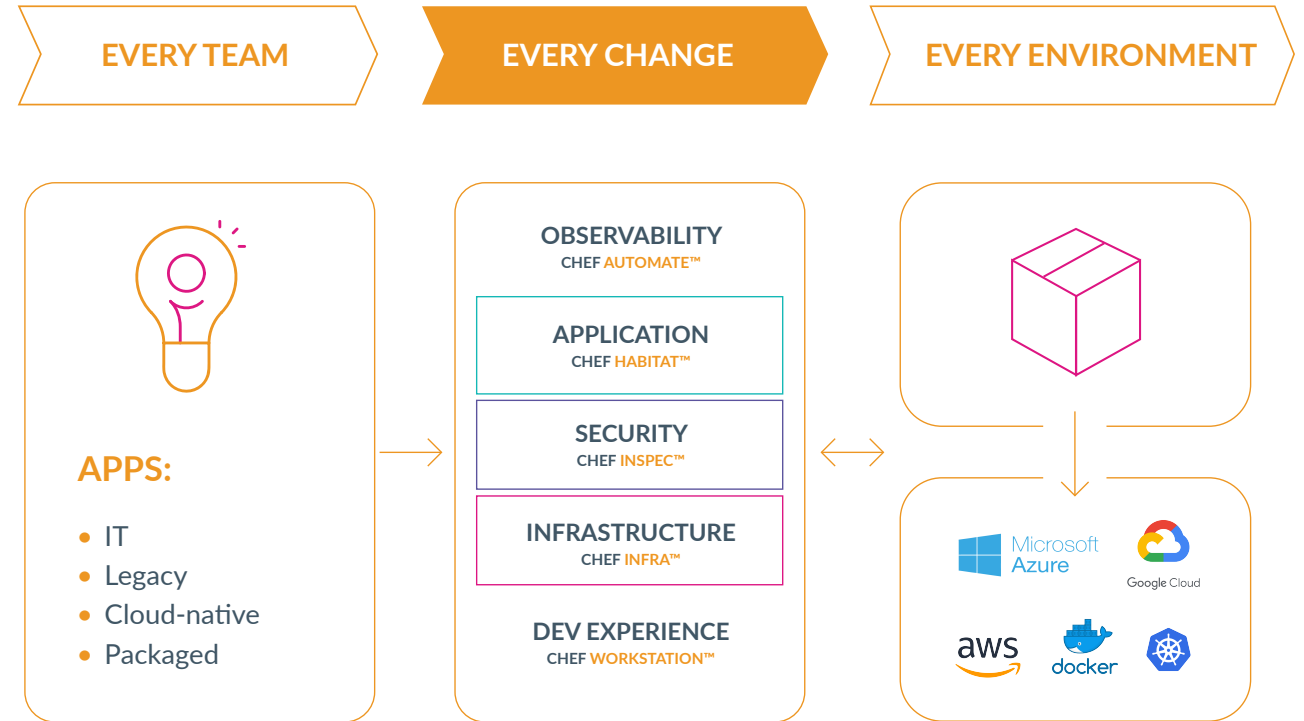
EVERY TEAM

EVERY CHANGE

EVERY ENVIRONMENT

APPS:

- IT
- Legacy
- Cloud-native
- Packaged

OBSERVABILITY
CHEF AUTOMATE™

APPLICATION
CHEF HABITAT™

SECURITY
CHEF INSPEC™

INFRASTRUCTURE
CHEF INFRA™

DEV EXPERIENCE
CHEF WORKSTATION™

Microsoft Azure

Google Cloud

aws

docker